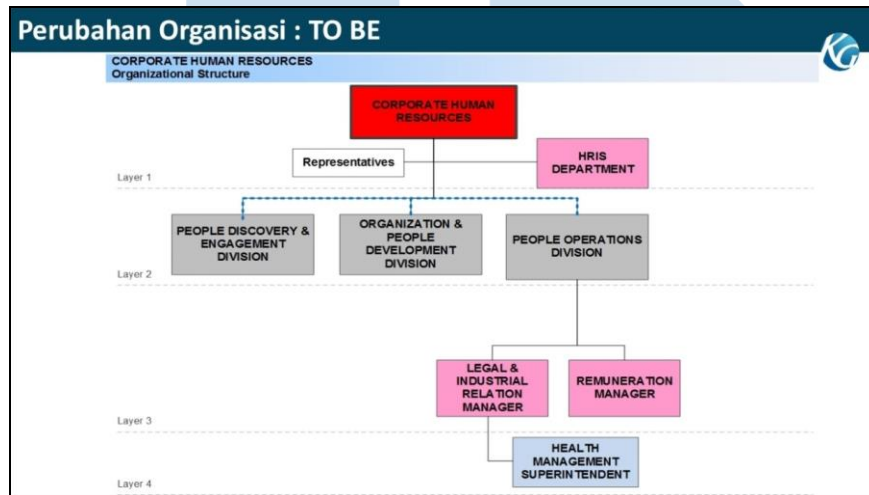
Perubahan Organisasi : TO BE

CORPORATE HUMAN RESOURCES
Organizational Structure

CORPORATE HUMAN RESOURCES

Representatives

HRIS DEPARTMENT

Layer 1

PEOPLE DISCOVERY & ENGAGEMENT DIVISION

ORGANIZATION & PEOPLE DEVELOPMENT DIVISION

PEOPLE OPERATIONS DIVISION

Layer 2

LEGAL & INDUSTRIAL RELATION MANAGER

REMUNERATION MANAGER

Layer 3

HEALTH MANAGEMENT SUPERINTENDENT

Layer 4